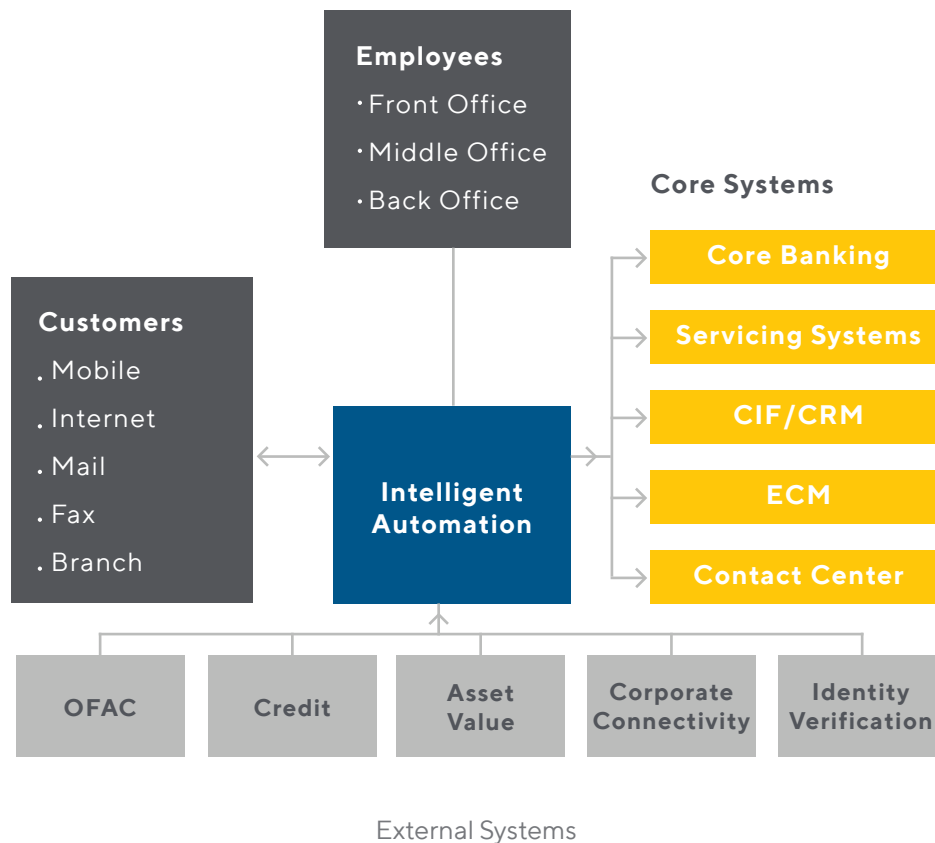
Employees
• Front Office
• Middle Office
• Back Office

Core Systems

Core Banking

Servicing Systems

CIF/CRM

ECM

Contact Center

Customers
. Mobile
. Internet
. Mail
. Fax
. Branch

Intelligent Automation

OFAC

Credit

Asset Value

Corporate Connectivity

Identity Verification

External Systems